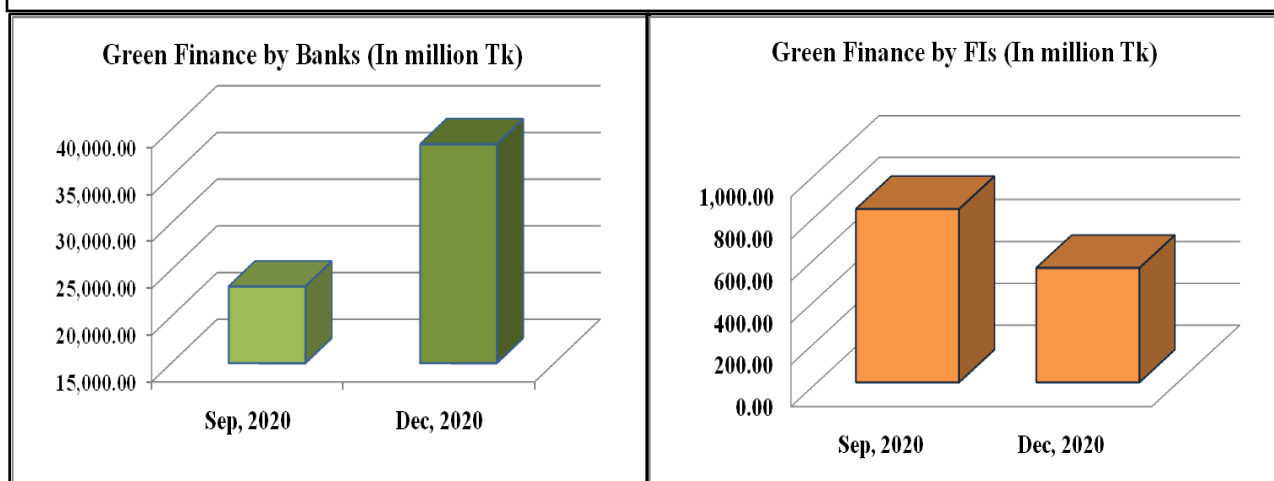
Green Finance by Banks (In million Tk)

40,000.00
35,000.00
30,000.00
25,000.00
20,000.00
15,000.00

Sep, 2020
Dec, 2020

Green Finance by FIs (In million Tk)

1,000.00
800.00
600.00
400.00
200.00
0.00

Sep, 2020
Dec, 2020